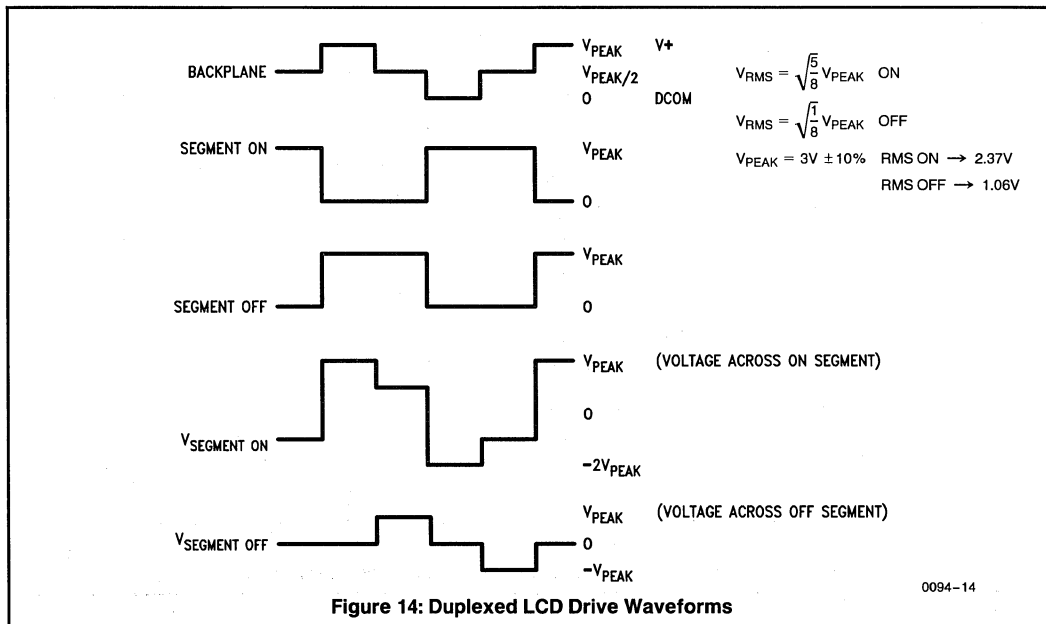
BACKPLANE

$V_{PEAK}$ V+

$V_{PEAK/2}$

0 DCOM

$V_{RMS} = \sqrt{\frac{5}{8}} V_{PEAK}$ ON

$V_{RMS} = \sqrt{\frac{1}{8}} V_{PEAK}$ OFF

$V_{PEAK} = 3V \pm 10\%$ RMS ON $\rightarrow$ 2.37V

RMS OFF $\rightarrow$ 1.06V

SEGMENT ON

$V_{PEAK}$

0

$V_{PEAK}$

SEGMENT OFF

0

$V_{PEAK}$ (VOLTAGE ACROSS ON SEGMENT)

0

$V_{SEGMENT\ ON}$

$-2V_{PEAK}$

$V_{PEAK}$ (VOLTAGE ACROSS OFF SEGMENT)

$V_{SEGMENT\ OFF}$

0

$-V_{PEAK}$

0094–14

Figure 14: Duplexed LCD Drive Waveforms